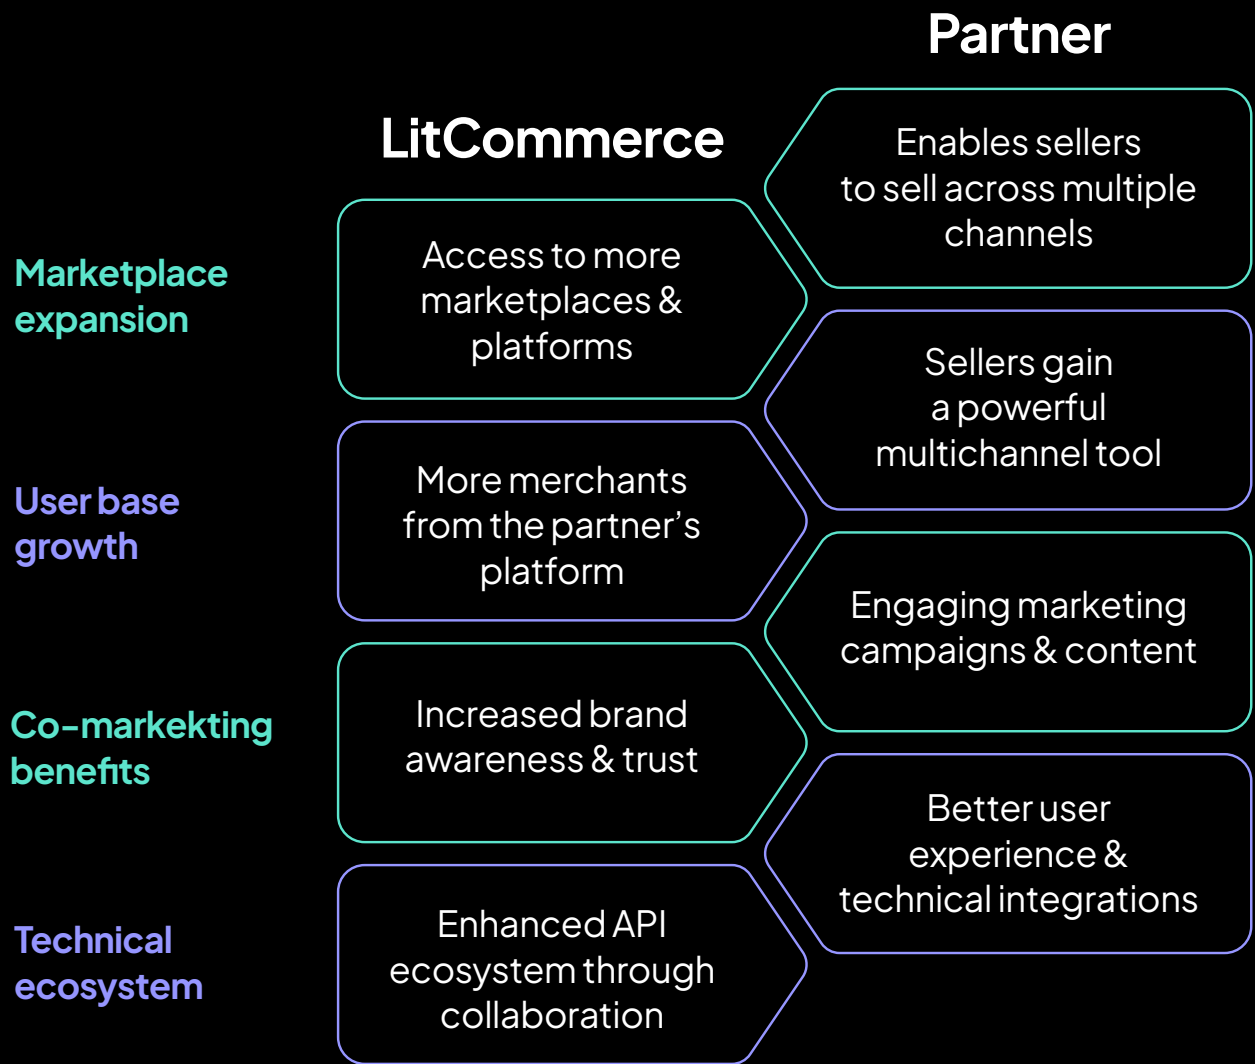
Partner

LitCommerce

Enables sellers to sell across multiple channels

Marketplace expansion

Access to more marketplaces & platforms

Sellers gain a powerful multichannel tool

User base growth

More merchants from the partner's platform

Engaging marketing campaigns & content

Co-markekting benefits

Increased brand awareness & trust

Better user experience & technical integrations

Technical ecosystem

Enhanced API ecosystem through collaboration